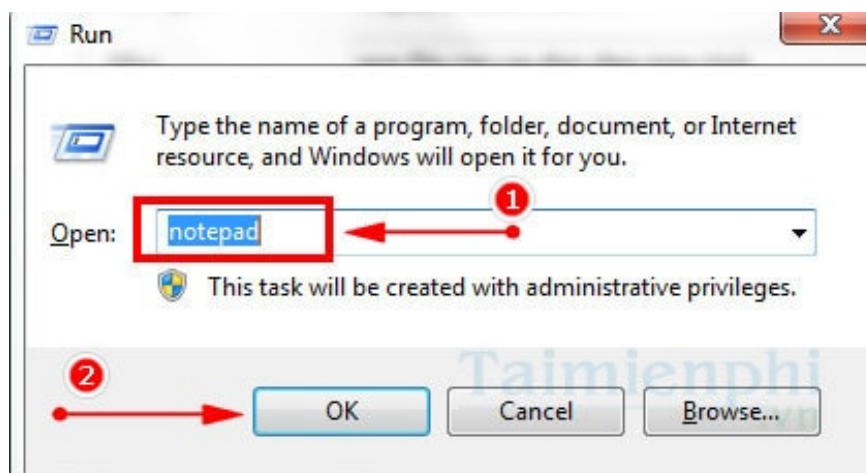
Run

X

Type the name of a program, folder, document, or Internet resource, and Windows will open it for you.

1

Open: notepad

This task will be created with administrative privileges.

2

Taimienphi
.vn

OK

Cancel

Browse...